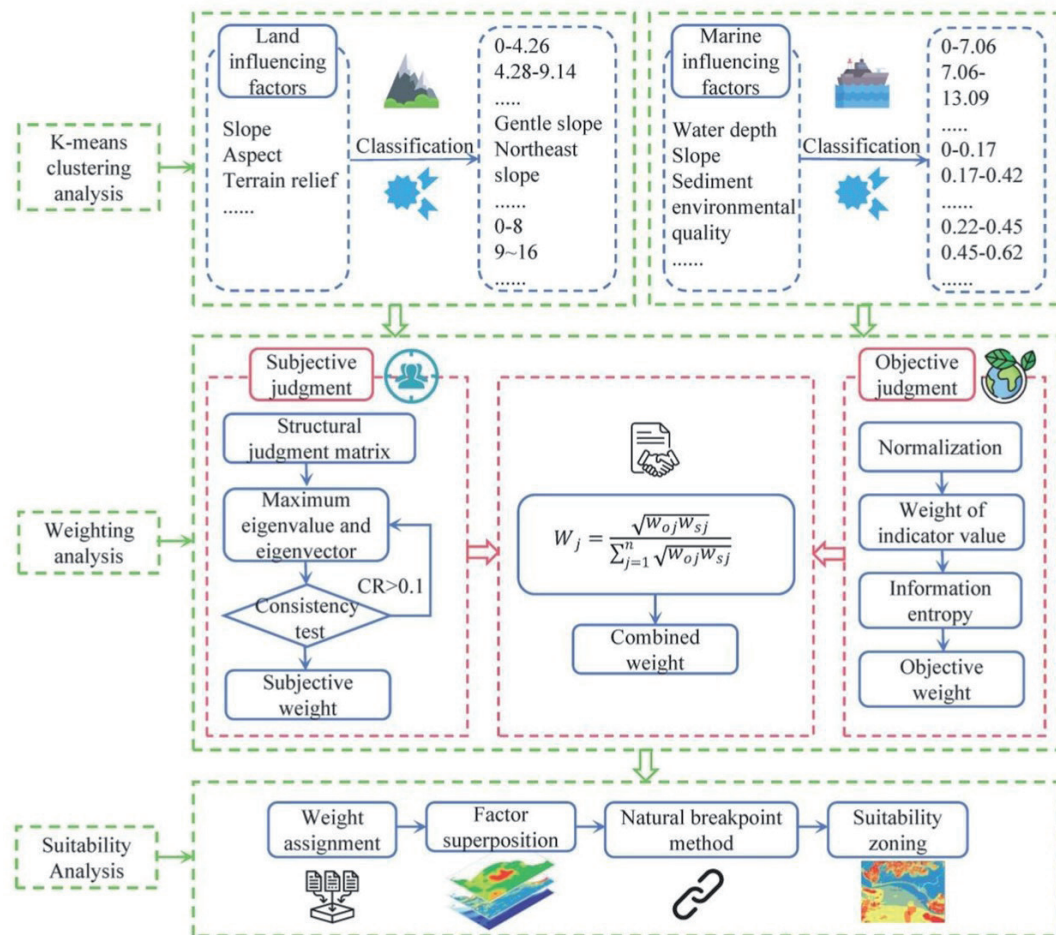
K-means clustering analysis

Land influencing factors

Slope
Aspect
Terrain relief
......

Classification

0-4.26
4.28-9.14
.....
Gentle slope
Northeast slope
......
0-8
9~16
......

Marine influencing factors

Water depth
Slope
Sediment environmental quality
......

Classification

0-7.06
7.06-13.09
.....
0-0.17
0.17-0.42
......
0.22-0.45
0.45-0.62
......

Weighting analysis

Subjective judgment

Structural judgment matrix

Maximum eigenvalue and eigenvector

CR>0.1

Consistency test

Subjective weight

$W_j = \frac{\sqrt{W_{oj}W_{sj}}}{\sum_{j=1}^{n}\sqrt{W_{oj}W_{sj}}}$

Combined weight

Objective judgment

Normalization

Weight of indicator value

Information entropy

Objective weight

Suitability Analysis

Weight assignment

Factor superposition

Natural breakpoint method

Suitability zoning